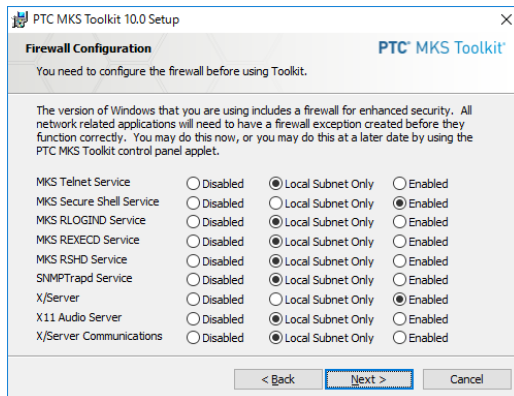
PTC MKS Toolkit 10.0 Setup

Firewall Configuration

You need to configure the firewall before using Toolkit.

PTC® MKS Toolkit®

The version of Windows that you are using includes a firewall for enhanced security. All network related applications will need to have a firewall exception created before they function correctly. You may do this now, or you may do this at a later date by using the PTC MKS Toolkit control panel applet.

| | | | |
|---|---|---|---|
| MKS Telnet Service | Disabled | Local Subnet Only | Enabled |
| MKS Secure Shell Service | Disabled | Local Subnet Only | Enabled |
| MKS RLOGIND Service | Disabled | Local Subnet Only | Enabled |
| MKS REXECD Service | Disabled | Local Subnet Only | Enabled |
| MKS RSHD Service | Disabled | Local Subnet Only | Enabled |
| SNMPTrapd Service | Disabled | Local Subnet Only | Enabled |
| X/Server | Disabled | Local Subnet Only | Enabled |
| X11 Audio Server | Disabled | Local Subnet Only | Enabled |
| X/Server Communications | Disabled | Local Subnet Only | Enabled |

< Back    Next >    Cancel